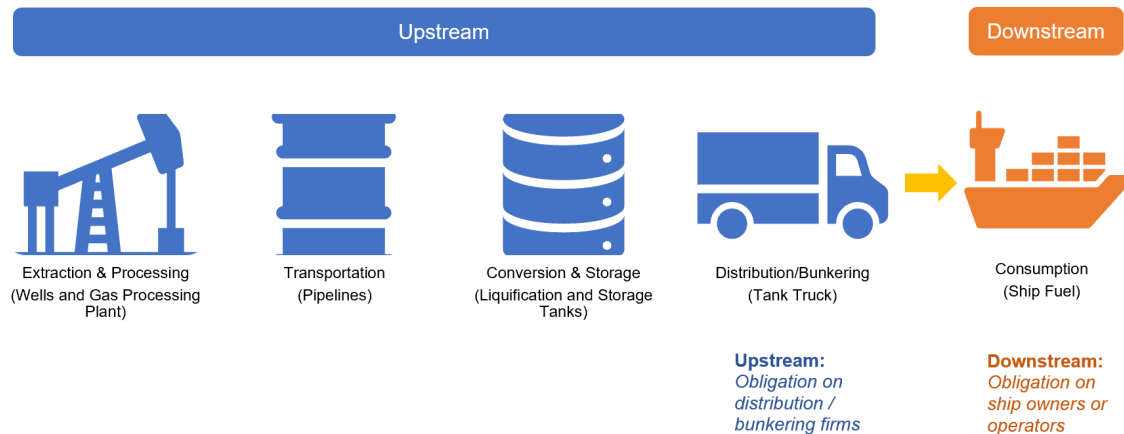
Upstream

Downstream

Extraction & Processing (Wells and Gas Processing Plant)

Transportation (Pipelines)

Conversion & Storage (Liquification and Storage Tanks)

Distribution/Bunkering (Tank Truck)

Consumption (Ship Fuel)

Upstream:
Obligation on distribution / bunkering firms

Downstream:
Obligation on ship owners or operators